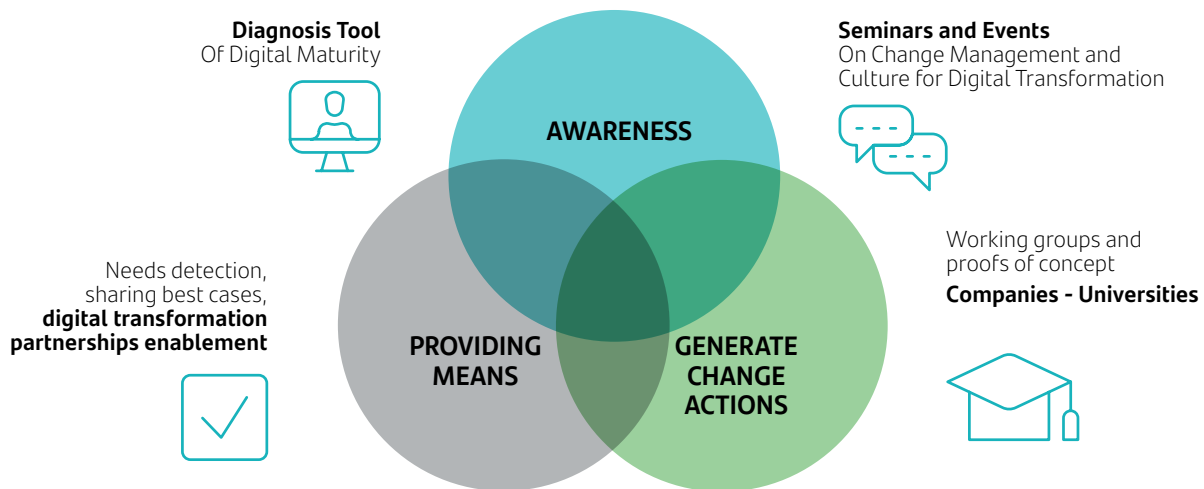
**Diagnosis Tool**
Of Digital Maturity

**Seminars and Events**
On Change Management and Culture for Digital Transformation

AWARENESS

Working groups and proofs of concept
**Companies - Universities**

Needs detection, sharing best cases, **digital transformation partnerships enablement**

PROVIDING MEANS

GENERATE CHANGE ACTIONS